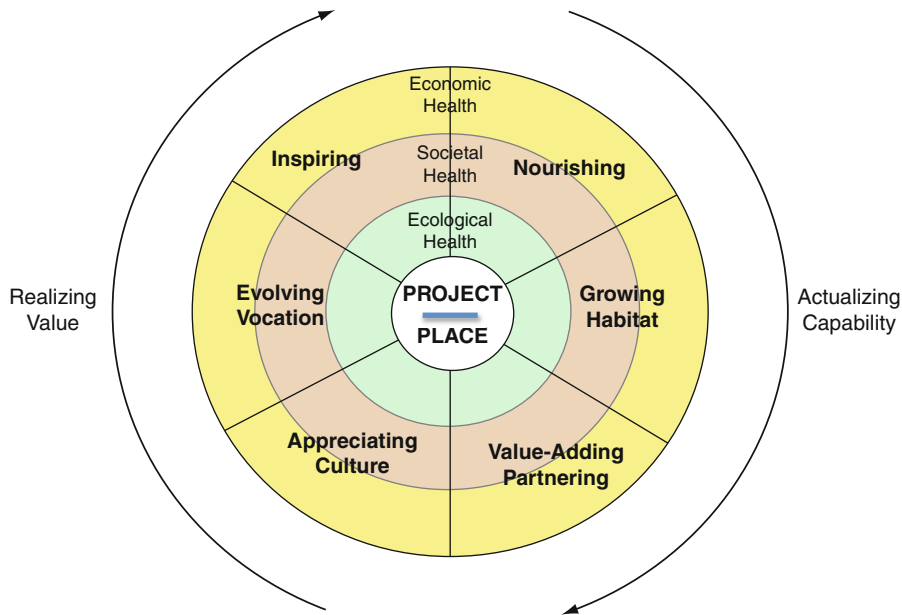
Economic Health

Inspiring

Nourishing

Societal Health

Ecological Health

Realizing Value

Evolving Vocation

PROJECT

PLACE

Growing Habitat

Actualizing Capability

Appreciating Culture

Value-Adding Partnering